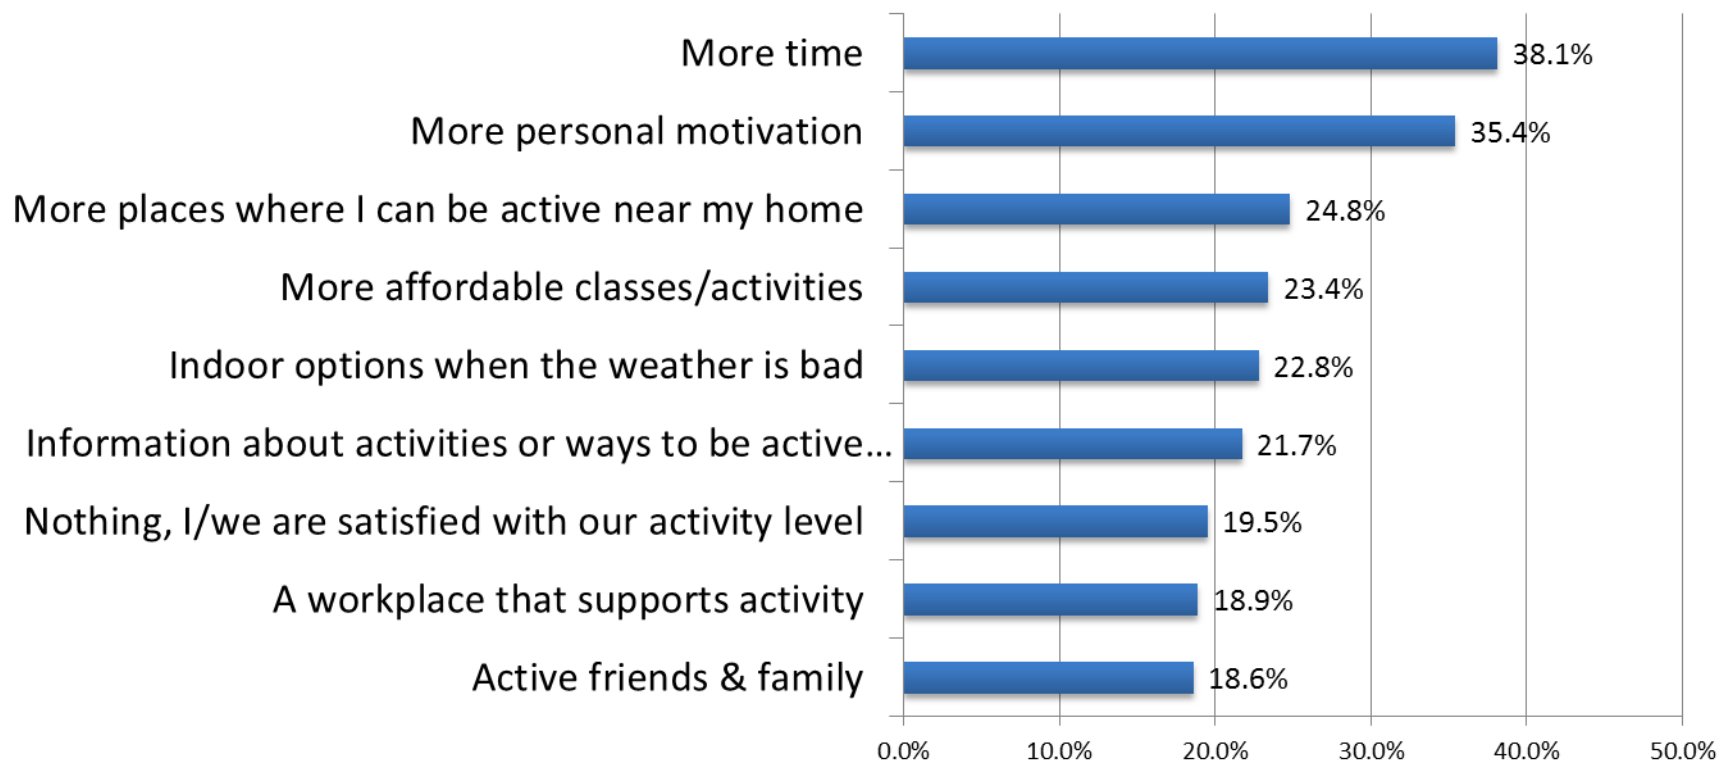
More time 38.1%

More personal motivation 35.4%

More places where I can be active near my home 24.8%

More affordable classes/activities 23.4%

Indoor options when the weather is bad 22.8%

Information about activities or ways to be active... 21.7%

Nothing, I/we are satisfied with our activity level 19.5%

A workplace that supports activity 18.9%

Active friends & family 18.6%

0.0% 10.0% 20.0% 30.0% 40.0% 50.0%